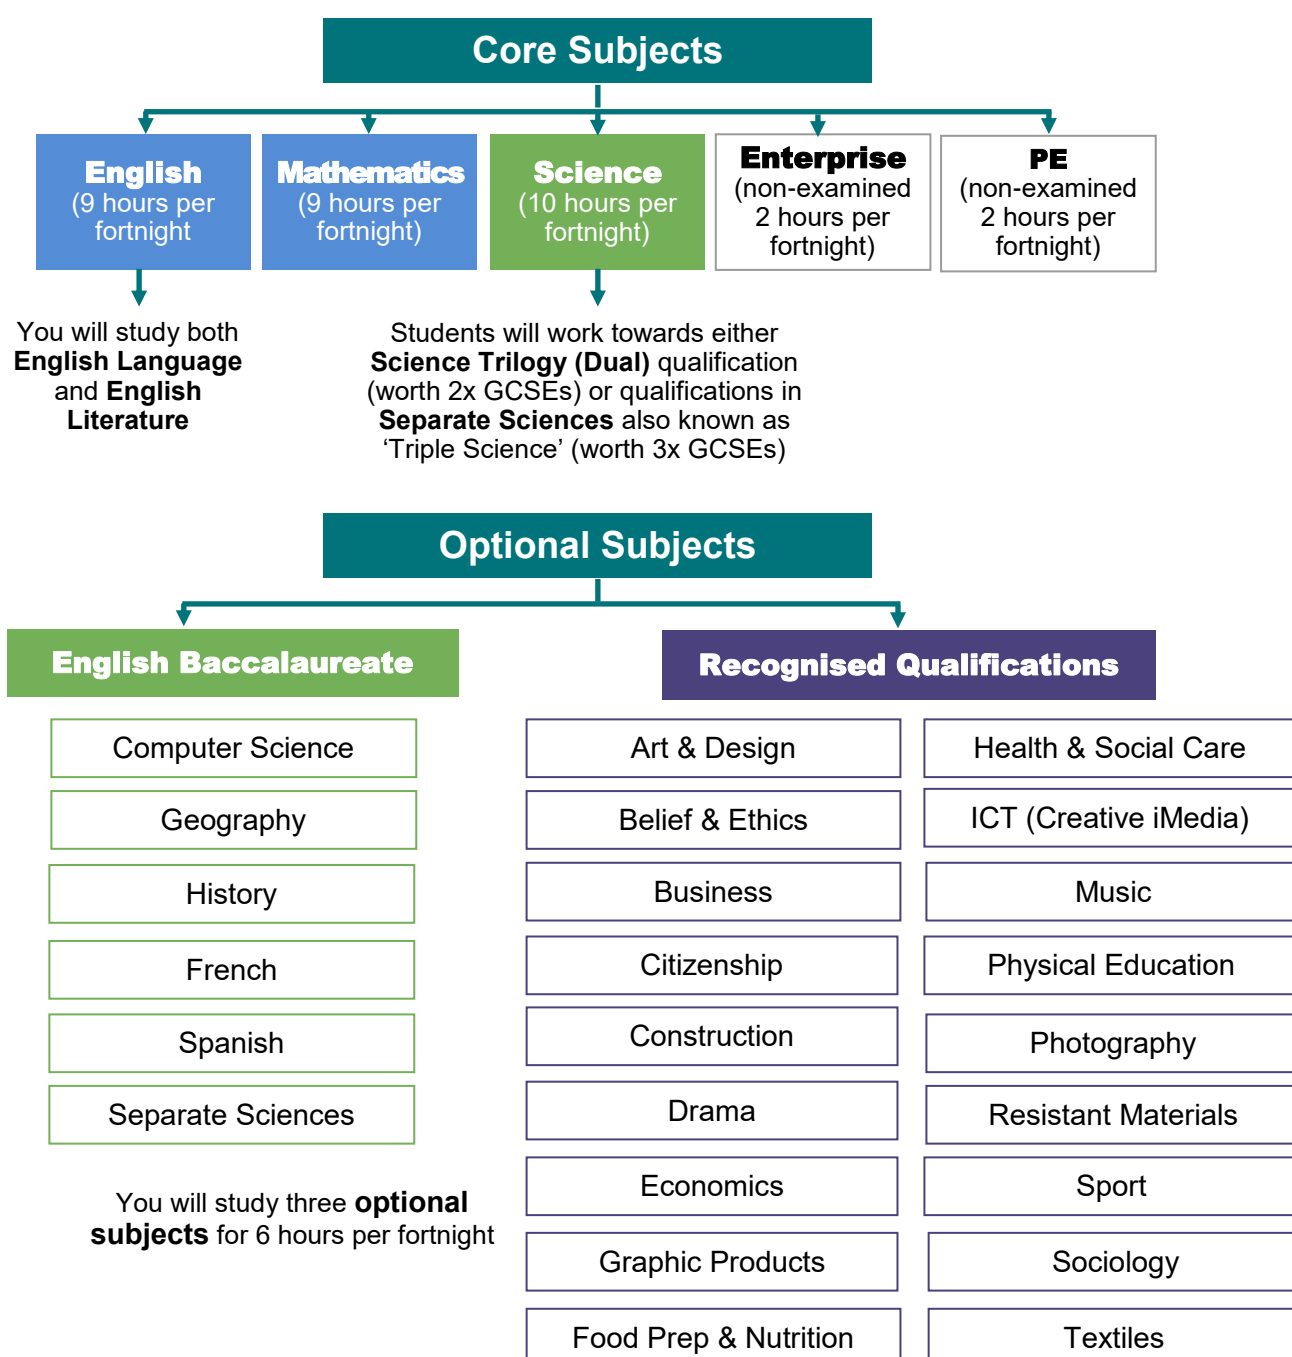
Core Subjects

English
(9 hours per fortnight

Mathematics
(9 hours per fortnight)

Science
(10 hours per fortnight)

Enterprise
(non-examined 2 hours per fortnight)

PE
(non-examined 2 hours per fortnight)

You will study both **English Language** and **English Literature**

Students will work towards either **Science Trilogy (Dual)** qualification (worth 2x GCSEs) or qualifications in **Separate Sciences** also known as 'Triple Science' (worth 3x GCSEs)

Optional Subjects

English Baccalaureate

Computer Science

Geography

History

French

Spanish

Separate Sciences

You will study three **optional subjects** for 6 hours per fortnight

Recognised Qualifications

Art & Design

Belief & Ethics

Business

Citizenship

Construction

Drama

Economics

Graphic Products

Food Prep & Nutrition

Health & Social Care

ICT (Creative iMedia)

Music

Physical Education

Photography

Resistant Materials

Sport

Sociology

Textiles